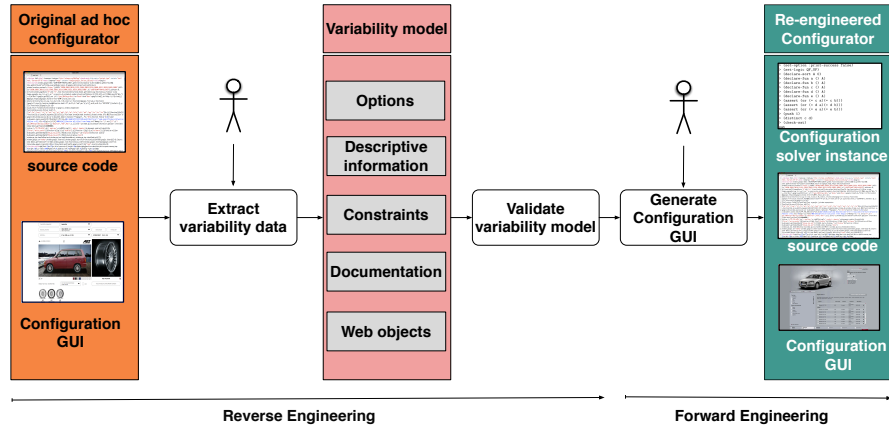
Original ad hoc configurator

source code

Configuration GUI

Extract variability data

Variability model

Options

Descriptive information

Constraints

Documentation

Web objects

Validate variability model

Generate Configuration GUI

Re-engineered Configurator

Configuration solver instance

source code

Configuration GUI

Reverse Engineering

Forward Engineering